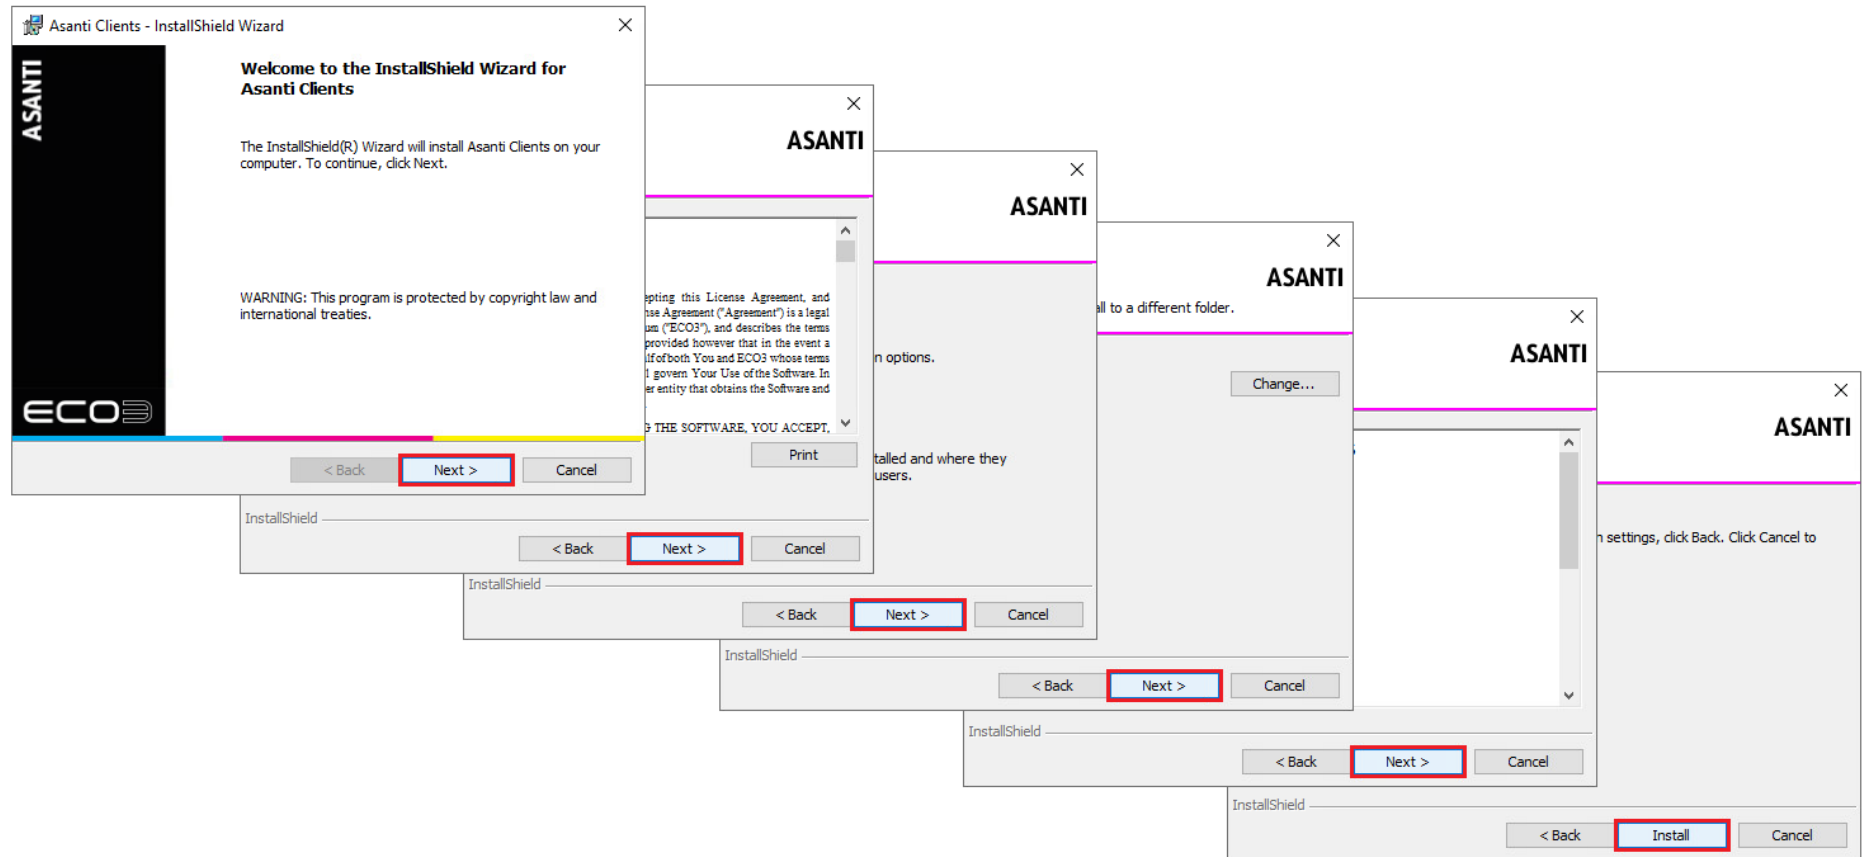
Asanti Clients - InstallShield Wizard

ASANTI

Welcome to the InstallShield Wizard for Asanti Clients

The InstallShield(R) Wizard will install Asanti Clients on your computer. To continue, click Next.

WARNING: This program is protected by copyright law and international treaties.

ECO3

< Back
Next >
Cancel

ASANTI

epting this License Agreement, and nse Agreement ("Agreement") is a legal um ("ECO3"), and describes the terms provided however that in the event a alf of both You and ECO3 whose terms l govern Your Use of the Software. In er entity that obtains the Software and

G THE SOFTWARE, YOU ACCEPT,

Print

InstallShield
< Back
Next >
Cancel

ASANTI

n options.

talled and where they users.

InstallShield
< Back
Next >
Cancel

ASANTI

ll to a different folder.

Change...

InstallShield
< Back
Next >
Cancel

ASANTI

InstallShield
< Back
Next >
Cancel

ASANTI

n settings, click Back. Click Cancel to

InstallShield
< Back
Install
Cancel